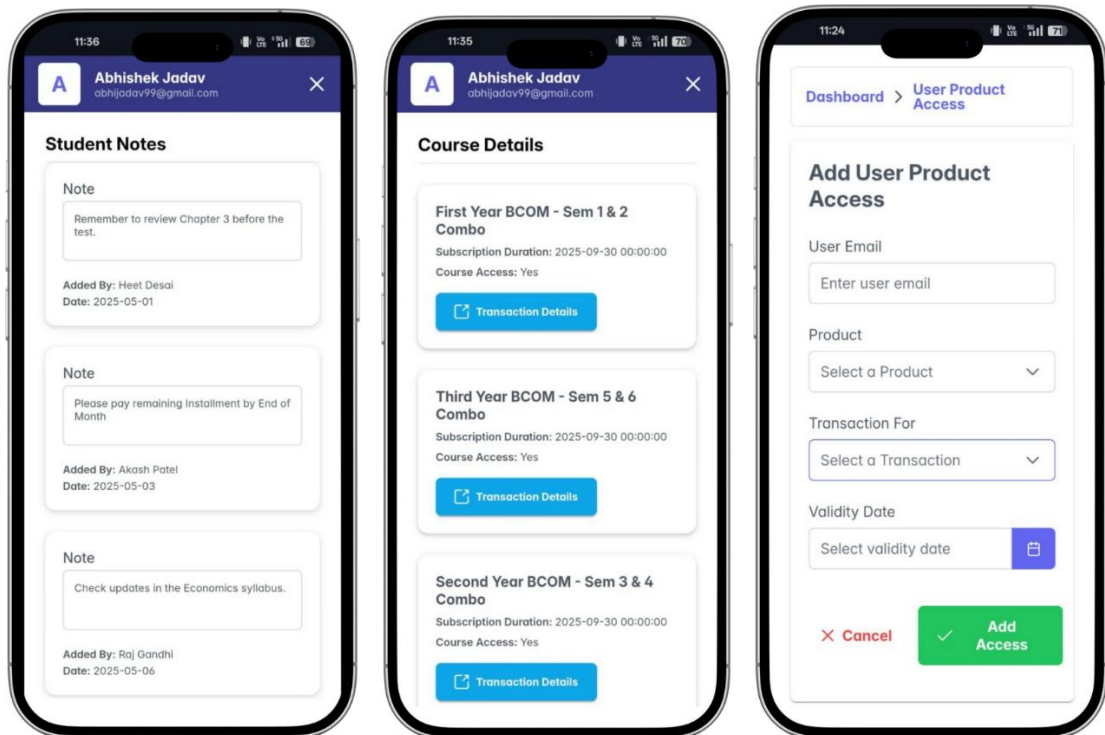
11:36

69

A

Abhishek Jadav
abhijadav99@gmail.com

×

Student Notes

Note

Remember to review Chapter 3 before the test.

Added By: Heet Desai
Date: 2025-05-01

Note

Please pay remaining Installment by End of Month

Added By: Akash Patel
Date: 2025-05-03

Note

Check updates in the Economics syllabus.

Added By: Raj Gandhi
Date: 2025-05-06

11:35

70

A

Abhishek Jadav
abhijadav99@gmail.com

×

Course Details

First Year BCOM - Sem 1 & 2 Combo
Subscription Duration: 2025-09-30 00:00:00
Course Access: Yes

Transaction Details

Third Year BCOM - Sem 5 & 6 Combo
Subscription Duration: 2025-09-30 00:00:00
Course Access: Yes

Transaction Details

Second Year BCOM - Sem 3 & 4 Combo
Subscription Duration: 2025-09-30 00:00:00
Course Access: Yes

Transaction Details

11:24

71

Dashboard > User Product Access

Add User Product Access

User Email

Enter user email

Product

Select a Product

Transaction For

Select a Transaction

Validity Date

Select validity date

× Cancel

✓ Add Access